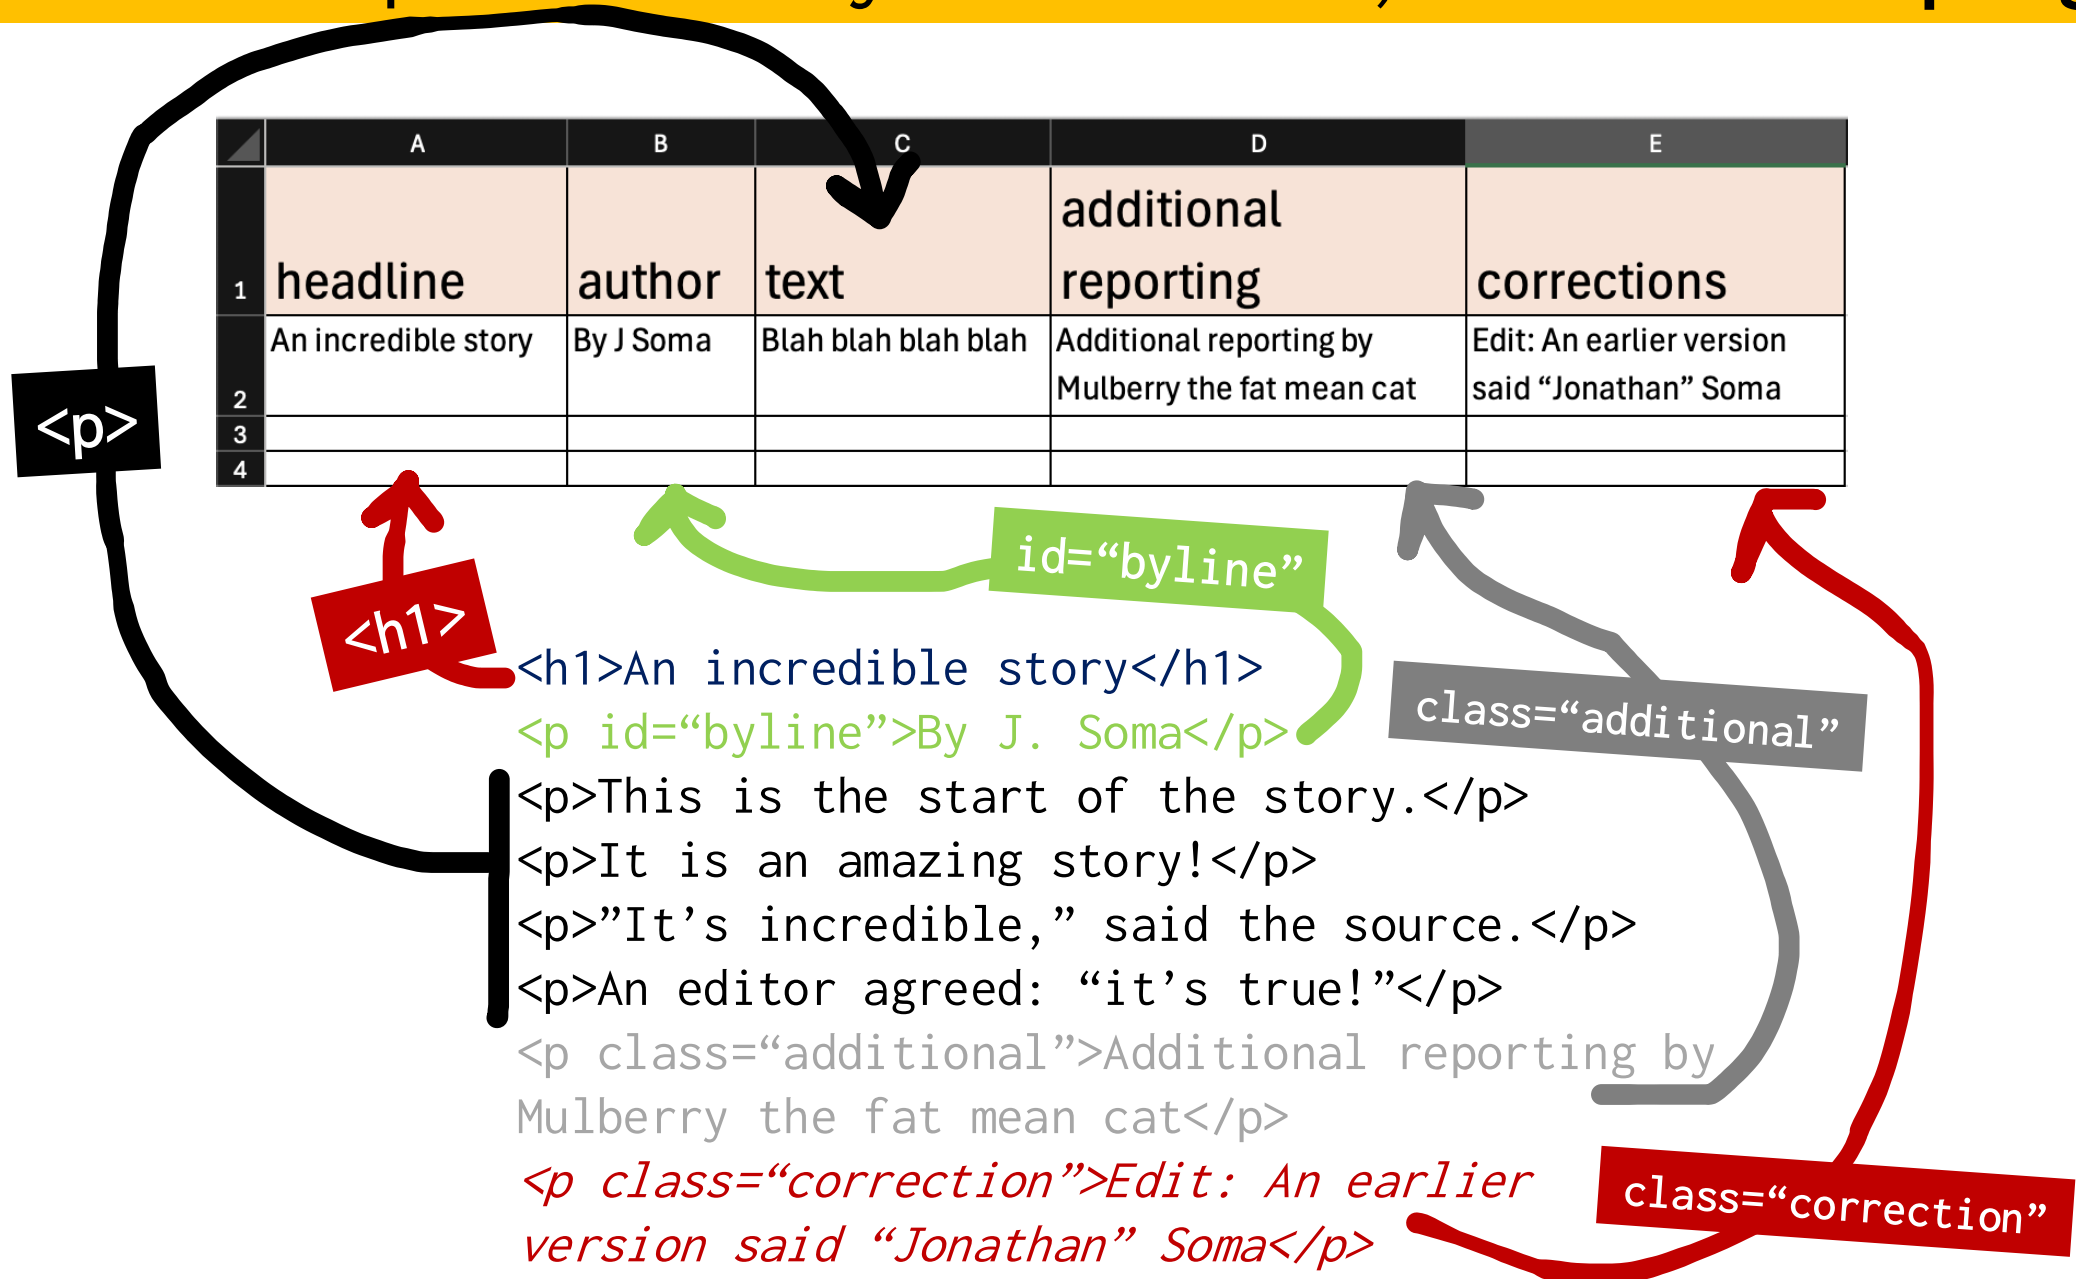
| | A | B | C | D | E |
|---|---|---|---|---|---|
| 1 | headline | author | text | additional reporting | corrections |
| 2 | An incredible story | By J Soma | Blah blah blah blah | Additional reporting by Mulberry the fat mean cat | Edit: An earlier version said “Jonathan” Soma |
| 3 | | | | | |
| 4 | | | | | |

<p>

<h1>

id=“byline”

class=“additional”

class=“correction”

<h1>An incredible story</h1>
<p id=“byline”>By J. Soma</p>
<p>This is the start of the story.</p>
<p>It is an amazing story!</p>
<p>”It’s incredible,” said the source.</p>
<p>An editor agreed: “it’s true!”</p>
<p class=“additional”>Additional reporting by Mulberry the fat mean cat</p>
<p class=“correction”>Edit: An earlier version said “Jonathan” Soma</p>